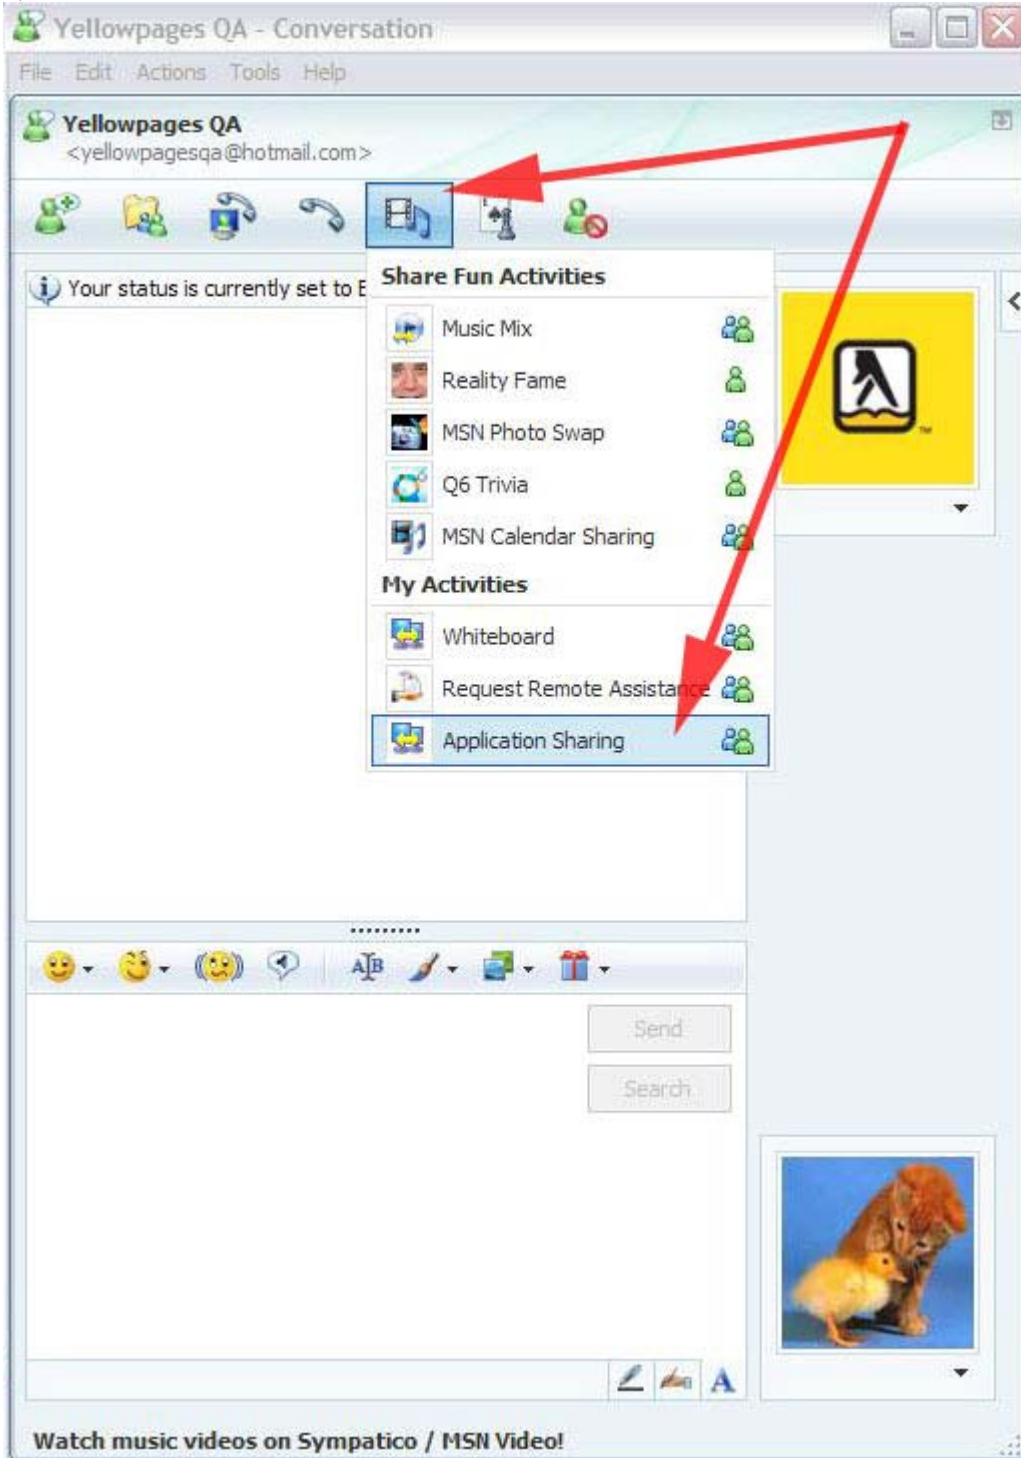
Yellowpages QA - Conversation

File Edit Actions Tools Help

Yellowpages QA
<yellowpagesqa@hotmail.com>

Your status is currently set to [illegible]

Share Fun Activities

Music Mix

Reality Fame

MSN Photo Swap

Q6 Trivia

MSN Calendar Sharing

My Activities

Whiteboard

Request Remote Assistance

Application Sharing

Send

Search

Watch music videos on Sympatico / MSN Video!